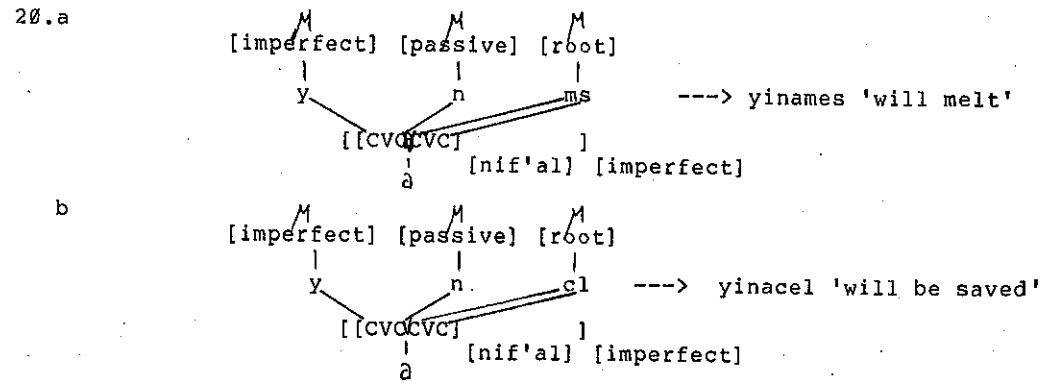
20.a

M M M
[imperfect] [passive] [root]
y n ms ---> yinames 'will melt'
[[CVCCVC] ]
a [nif'al] [imperfect]

b

M M M
[imperfect] [passive] [root]
y n cl ---> yinacel 'will be saved'
[[CVCCVC] ]
a [nif'al] [imperfect]